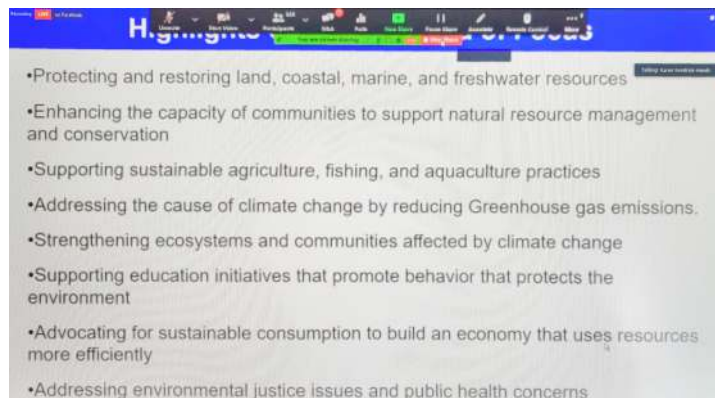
H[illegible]

•Protecting and restoring land, coastal, marine, and freshwater resources

•Enhancing the capacity of communities to support natural resource management and conservation

•Supporting sustainable agriculture, fishing, and aquaculture practices

•Addressing the cause of climate change by reducing Greenhouse gas emissions.

•Strengthening ecosystems and communities affected by climate change

•Supporting education initiatives that promote behavior that protects the environment

•Advocating for sustainable consumption to build an economy that uses resources more efficiently

•Addressing environmental justice issues and public health concerns